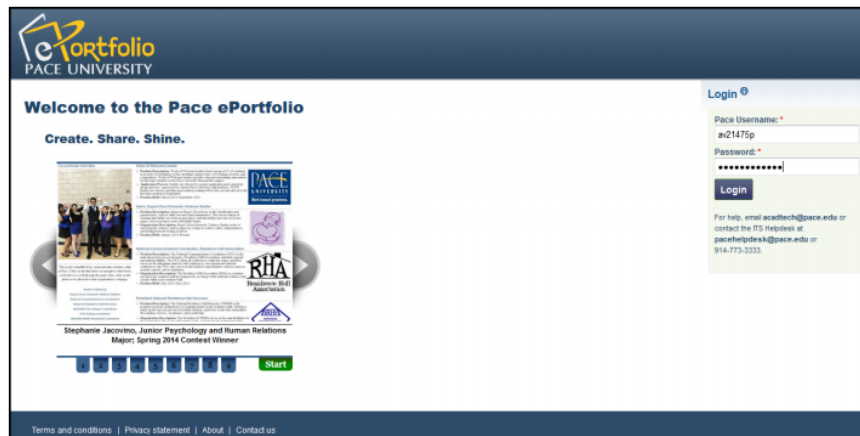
ePortfolio
PACE UNIVERSITY

Welcome to the Pace ePortfolio

Create. Share. Shine.

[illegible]

PACE UNIVERSITY

RHA
Residence Hall Association

Stephanie Jacovino, Junior Psychology and Human Relations Major; Spring 2014 Contest Winner

1 2 3 4 5 6 7 8 9

Start

Login

Pace Username: *
av21475p

Password: *
••••••••••••

Login

For help, email acadtech@pace.edu or contact the ITS Helpdesk at pacehelpdesk@pace.edu or 914-773-3333.

Terms and conditions | Privacy statement | About | Contact us